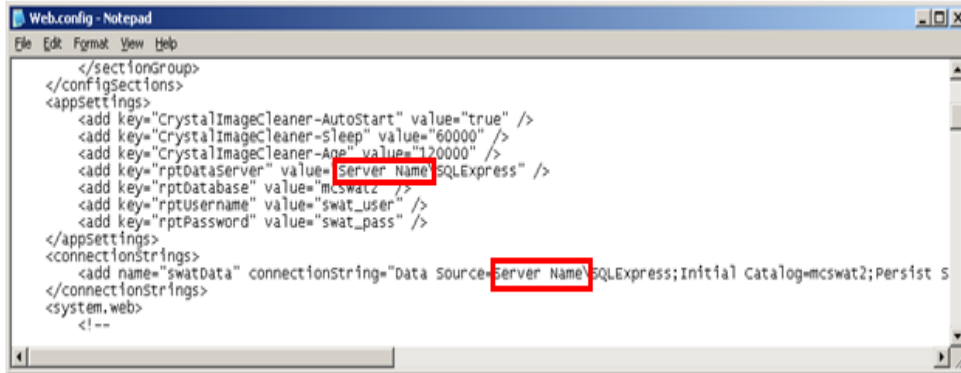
Web.config - Notepad
File Edit Format View Help

</sectionGroup>
</configSections>
<appSettings>
<add key="CrystalImageCleaner-AutoStart" value="true" />
<add key="CrystalImageCleaner-Sleep" value="60000" />
<add key="CrystalImageCleaner-Age" value="120000" />
<add key="rptDataServer" value="Server Name\SQLExpress" />
<add key="rptDatabase" value="mcswat2" />
<add key="rptUsername" value="swat_user" />
<add key="rptPassword" value="swat_pass" />
</appSettings>
<connectionStrings>
<add name="swatData" connectionString="Data Source=Server Name\SQLExpress;Initial Catalog=mcswat2;Persist S
</connectionStrings>
<system.web>
<!--